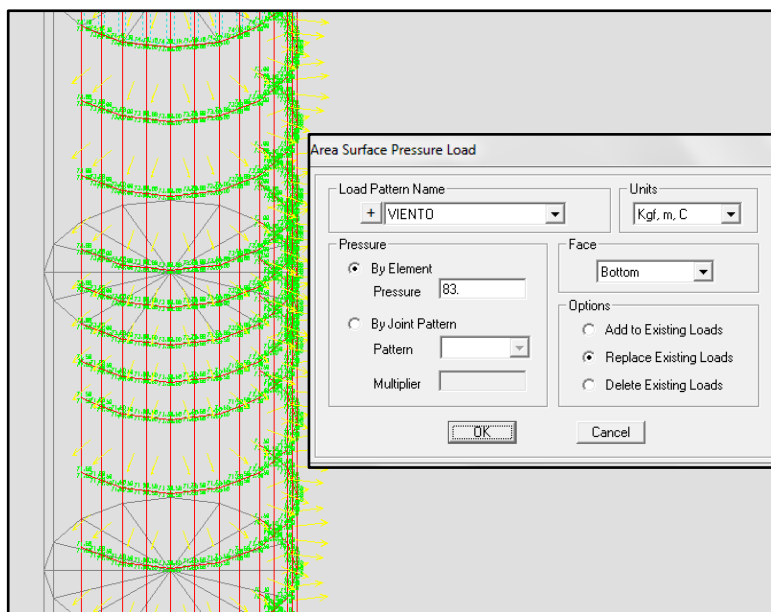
Area Surface Pressure Load

Load Pattern Name

+ VIENTO

Units

Kgf, m, C

Pressure

By Element

Pressure 83.

By Joint Pattern

Pattern

Multiplier

Face

Bottom

Options

Add to Existing Loads

Replace Existing Loads

Delete Existing Loads

OK

Cancel